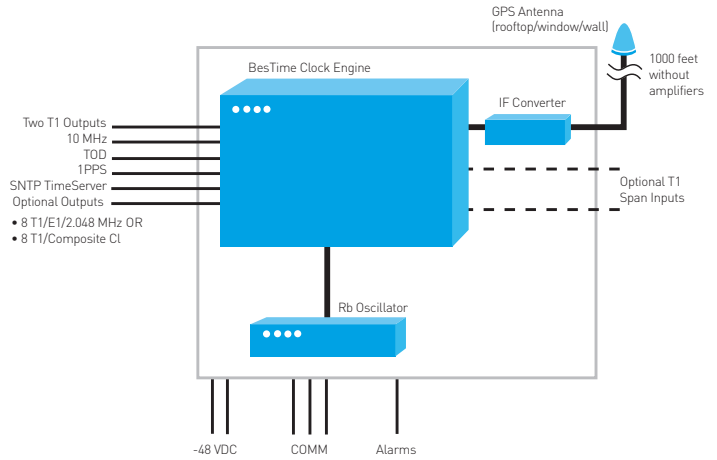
GPS Antenna
(rooftop/window/wall)

1000 feet without amplifiers

BesTime Clock Engine

IF Converter

Two T1 Outputs
10 MHz
TOD
1PPS
SNTP TimeServer
Optional Outputs
• 8 T1/E1/2.048 MHz OR
• 8 T1/Composite Cl

Optional T1 Span Inputs

Rb Oscillator

-48 VDC
COMM
Alarms